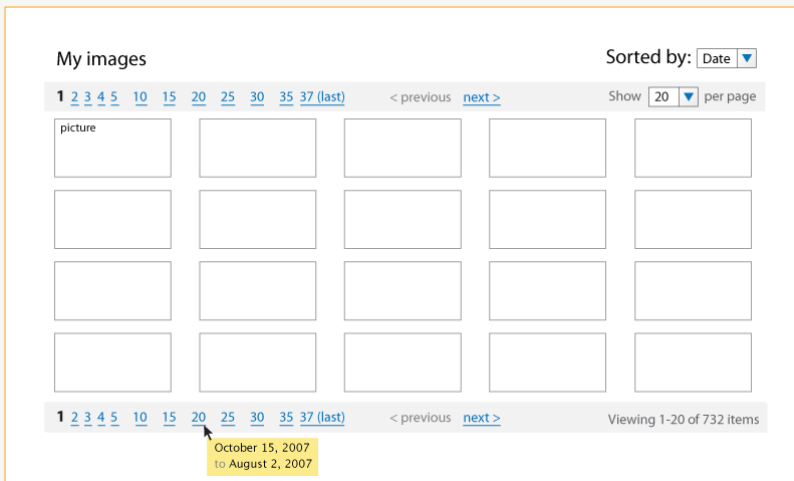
My images

Sorted by: Date ▼

1 2 3 4 5 10 15 20 25 30 35 37 (last) < previous next > Show 20 ▼ per page

picture

1 2 3 4 5 10 15 20 25 30 35 37 (last) < previous next > Viewing 1-20 of 732 items

October 15, 2007
to August 2, 2007